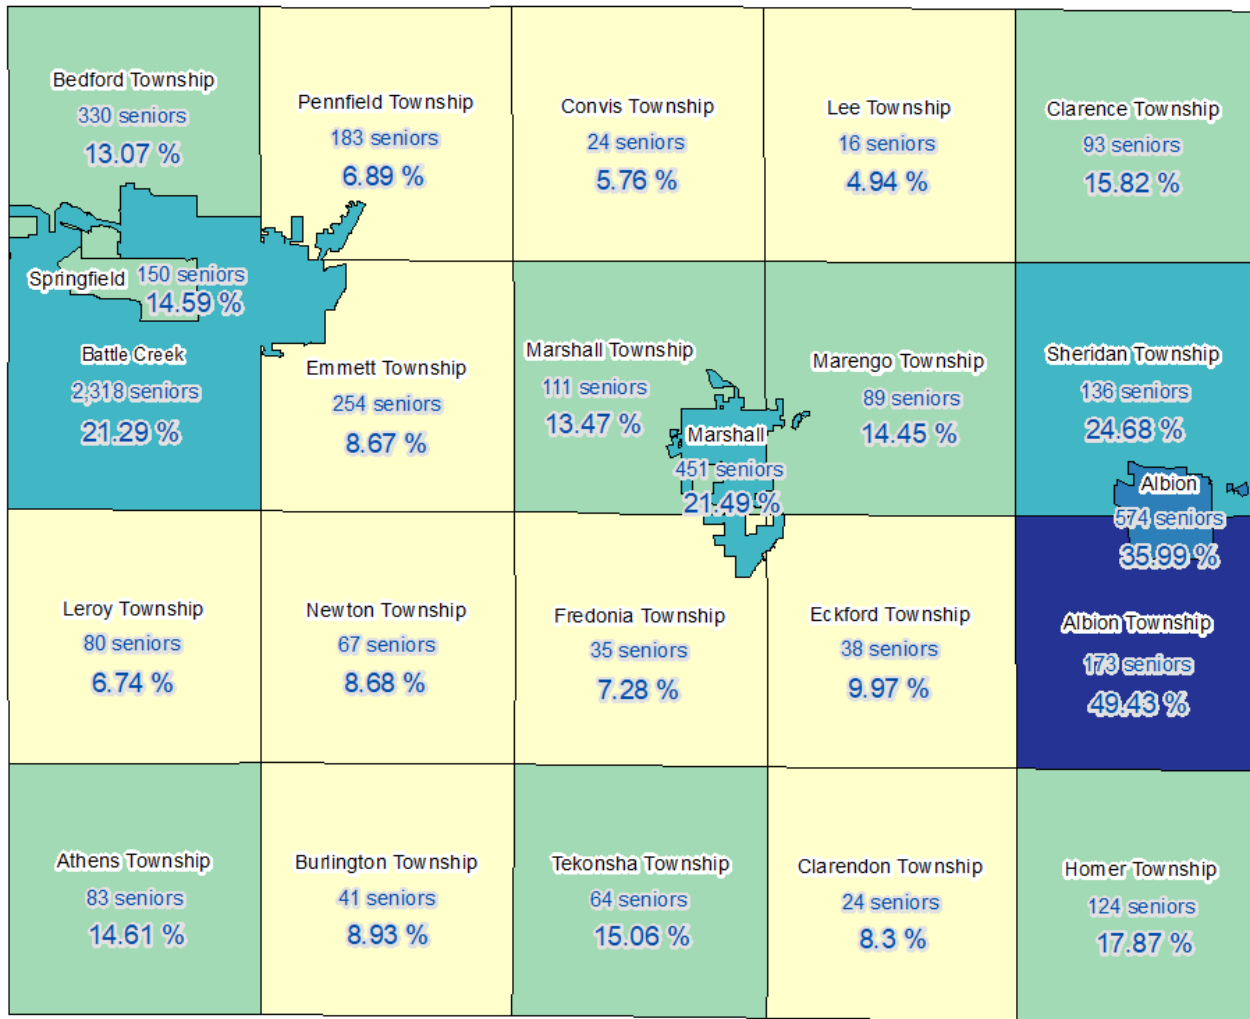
Bedford Township
330 seniors
13.07 %

Pennfield Township
183 seniors
6.89 %

Convis Township
24 seniors
5.76 %

Lee Township
16 seniors
4.94 %

Clarence Township
93 seniors
15.82 %

Springfield 150 seniors
14.59 %

Battle Creek
2,318 seniors
21.29 %

Emmett Township
254 seniors
8.67 %

Marshall Township
111 seniors
13.47 %

Marshall
451 seniors
21.49 %

Marengo Township
89 seniors
14.45 %

Sheridan Township
136 seniors
24.68 %

Albion
574 seniors
35.99 %

Leroy Township
80 seniors
6.74 %

Newton Township
67 seniors
8.68 %

Fredonia Township
35 seniors
7.28 %

Eckford Township
38 seniors
9.97 %

Albion Township
173 seniors
49.43 %

Athens Township
83 seniors
14.61 %

Burlington Township
41 seniors
8.93 %

Tekonsha Township
64 seniors
15.06 %

Clarendon Township
24 seniors
8.3 %

Homer Township
124 seniors
17.87 %